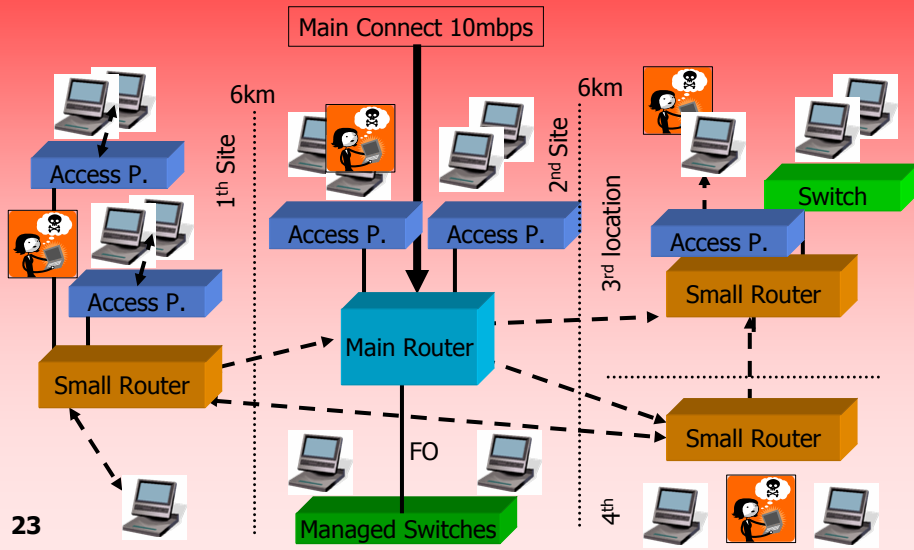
Main Connect 10mbps

6km

6km

1th Site

2nd Site

3rd location

Access P.

Access P.

Access P.

Access P.

Access P.

Switch

Small Router

Main Router

Small Router

Small Router

FO

Managed Switches

4th

23